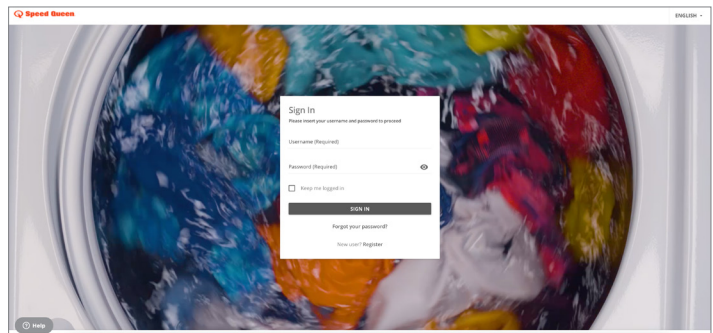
Speed Queen

ENGLISH

Sign In

Please insert your username and password to proceed

Username (Required)

Password (Required)

Keep me logged in

SIGN IN

Forgot your password?

New user? Register

Help